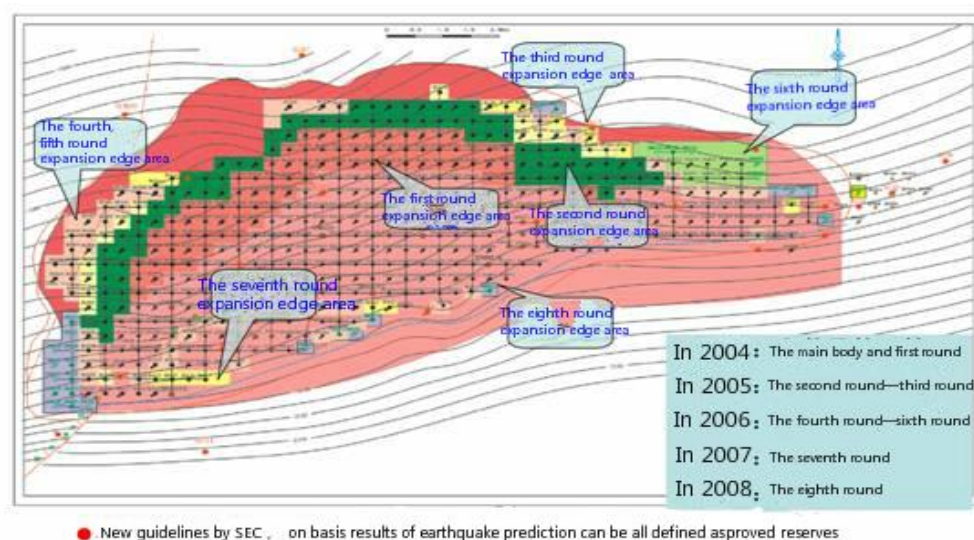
The third round expansion edge area

The sixth round expansion edge area

The fourth, fifth round expansion edge area

The first round expansion edge area

The second round expansion edge area

The seventh round expansion edge area

The eighth round expansion edge area

In 2004: The main body and first round

In 2005: The second round—third round

In 2006: The fourth round—sixth round

In 2007: The seventh round

In 2008: The eighth round

New guidelines by SEC , on basis results of earthquake prediction can be all defined asproved reserves